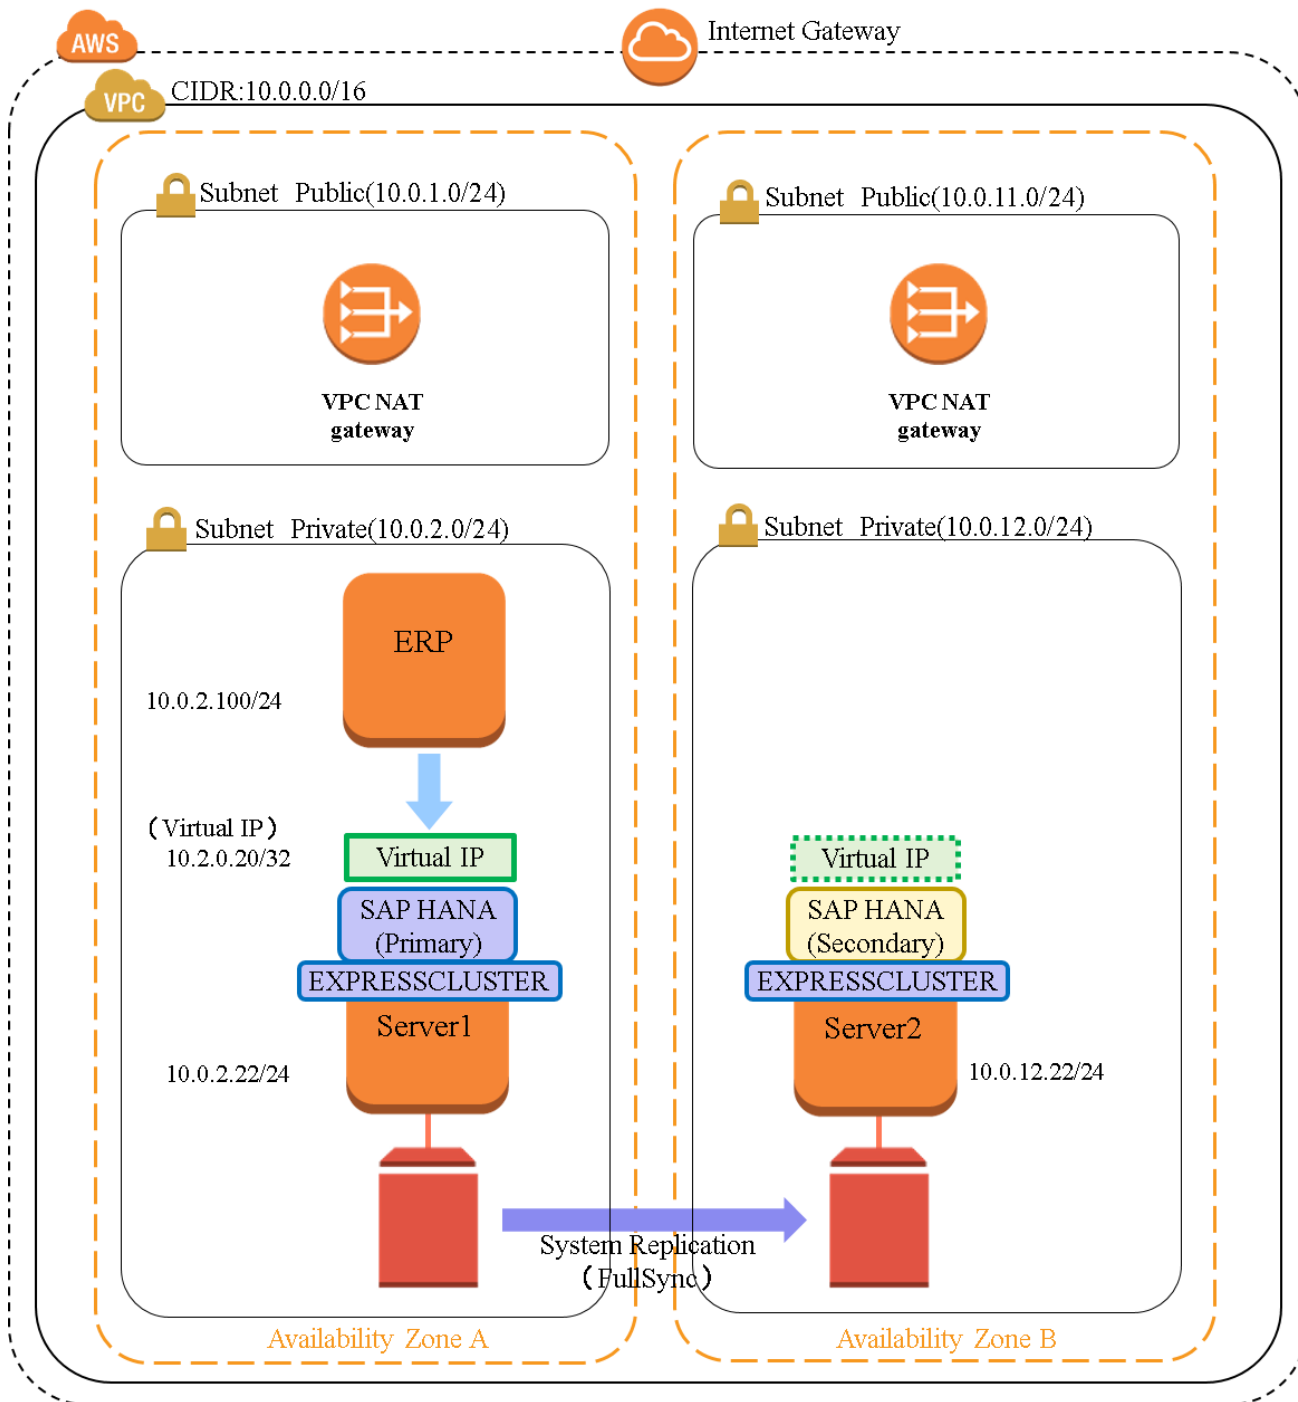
AWS

Internet Gateway

VPC CIDR:10.0.0.0/16

Subnet Public(10.0.1.0/24)

VPC NAT gateway

Subnet Public(10.0.11.0/24)

VPC NAT gateway

Subnet Private(10.0.2.0/24)

ERP

10.0.2.100/24

（Virtual IP）
10.2.0.20/32

Virtual IP

SAP HANA (Primary)

EXPRESSCLUSTER

Server1

10.0.2.22/24

Subnet Private(10.0.12.0/24)

Virtual IP

SAP HANA (Secondary)

EXPRESSCLUSTER

Server2

10.0.12.22/24

System Replication
（FullSync）

Availability Zone A

Availability Zone B